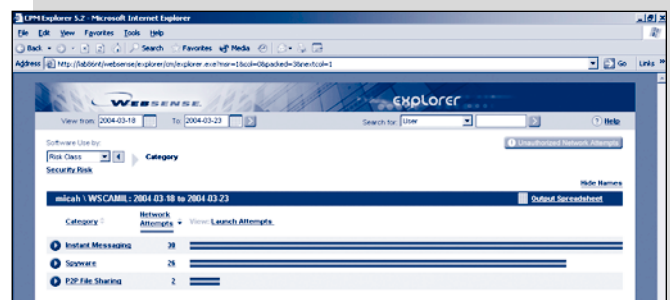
CPM Explorer 5.2 - Microsoft Internet Explorer

File Edit View Favorites Tools Help

Back Search Favorites Media

Address http://lab6ent/websense/explorer/cn/explorer.exe?mer=1&col=0&packed=3&nextcol=1

Go Links

WEBSENSE

explorer

View from: 2004-03-18 To: 2004-03-23

Search for: User

Help

Software Use by:

Risk Class

Category

Security Risk

Unauthorized Network Attempts

Hide Names

micah \ WSCAMIL : 2004-03-18 to 2004-03-23

Output Spreadsheet

| Category | Network Attempts | View: Launch Attempts |
|---|---|---|
| Instant Messaging | 30 | |
| Spyware | 26 | |
| P2P File Sharing | 2 | |